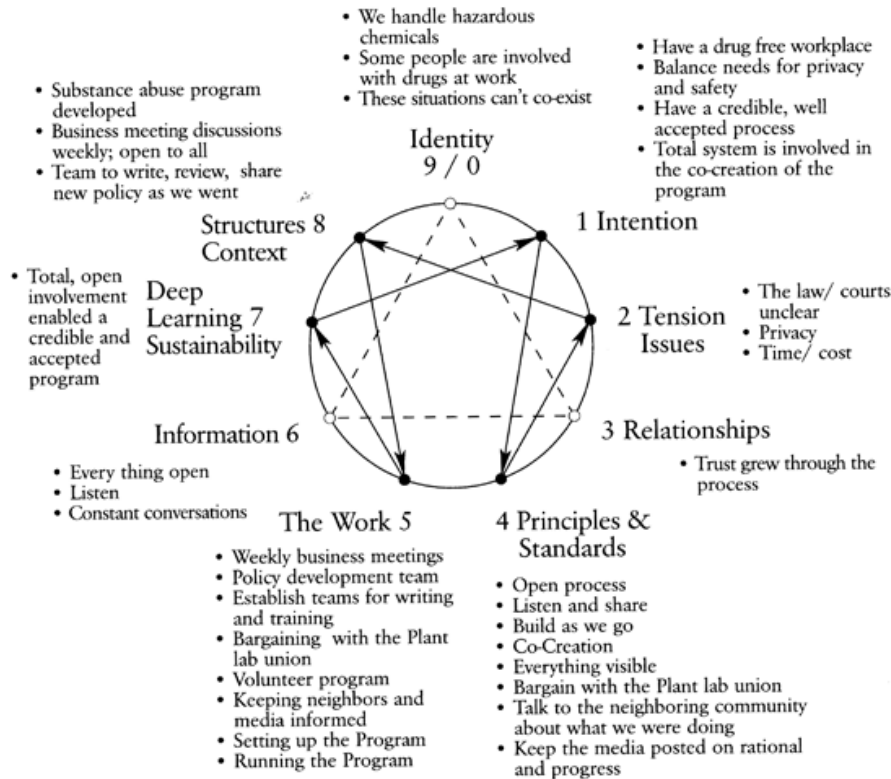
• We handle hazardous chemicals
• Some people are involved with drugs at work
• These situations can't co-exist

Identity
9 / 0

• Have a drug free workplace
• Balance needs for privacy and safety
• Have a credible, well accepted process
• Total system is involved in the co-creation of the program

1 Intention

• Substance abuse program developed
• Business meeting discussions weekly; open to all
• Team to write, review, share new policy as we went

Structures 8
Context

• Total, open involvement enabled a credible and accepted program

Deep Learning 7
Sustainability

2 Tension
Issues

• The law/ courts unclear
• Privacy
• Time/ cost

Information 6

• Every thing open
• Listen
• Constant conversations

3 Relationships

• Trust grew through the process

The Work 5

• Weekly business meetings
• Policy development team
• Establish teams for writing and training
• Bargaining with the Plant lab union
• Volunteer program
• Keeping neighbors and media informed
• Setting up the Program
• Running the Program

4 Principles &
Standards

• Open process
• Listen and share
• Build as we go
• Co-Creation
• Everything visible
• Bargain with the Plant lab union
• Talk to the neighboring community about what we were doing
• Keep the media posted on rational and progress